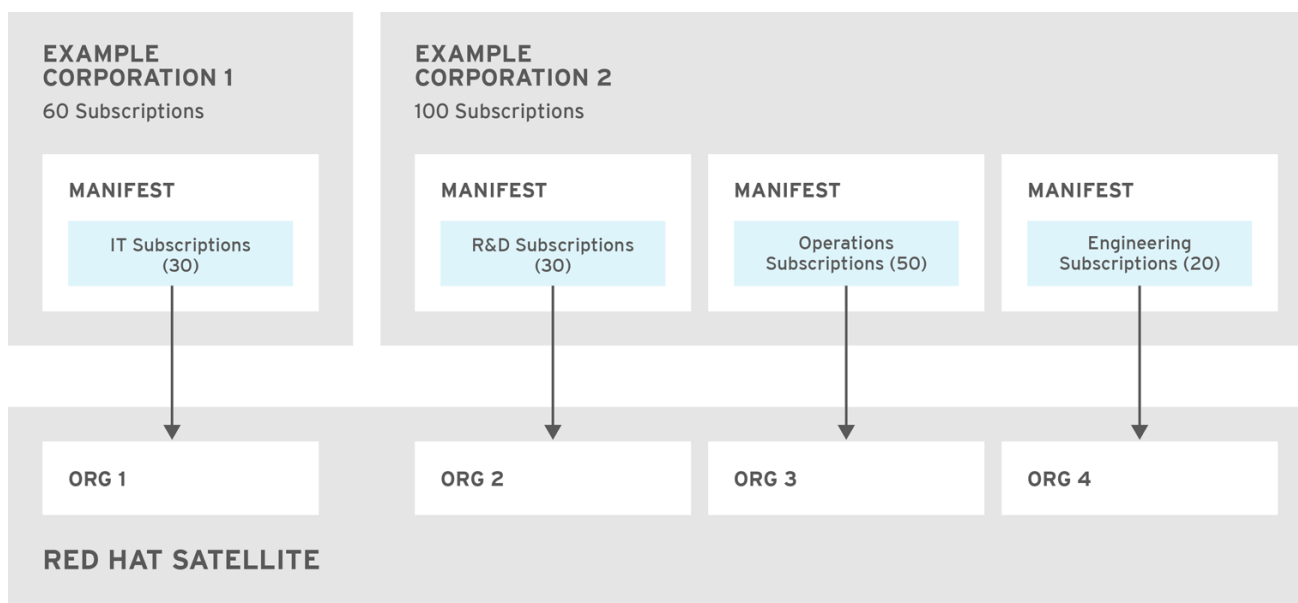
EXAMPLE CORPORATION 1
60 Subscriptions

MANIFEST

IT Subscriptions (30)

EXAMPLE CORPORATION 2
100 Subscriptions

MANIFEST

R&D Subscriptions (30)

MANIFEST

Operations Subscriptions (50)

MANIFEST

Engineering Subscriptions (20)

ORG 1

ORG 2

ORG 3

ORG 4

RED HAT SATELLITE